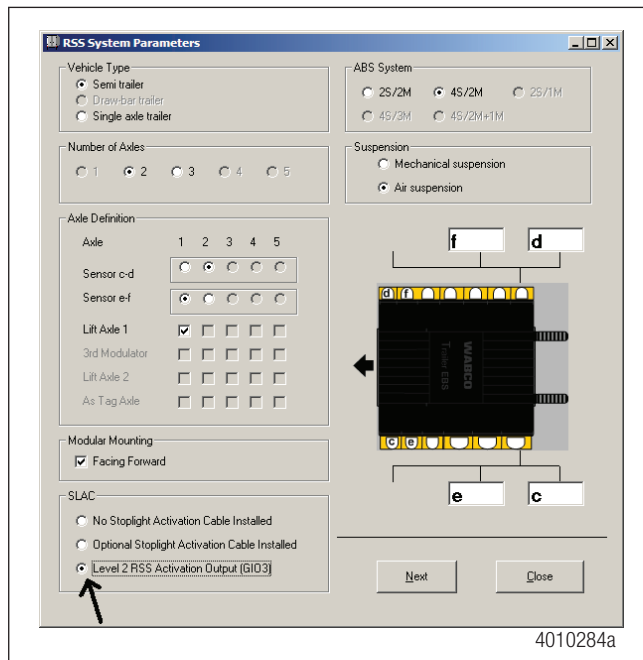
RSS System Parameters

Vehicle Type
Semi trailer
Draw-bar trailer
Single axle trailer

ABS System
2S/2M
4S/2M
2S/1M
4S/3M
4S/2M+1M

Number of Axles
1
2
3
4
5

Suspension
Mechanical suspension
Air suspension

Axle Definition
Axle 1 2 3 4 5
Sensor c-d
Sensor e-f
Lift Axle 1
3rd Modulator
Lift Axle 2
As Tag Axle

f
d

d f

WABCO
Trailer EBS

c e

e
c

Modular Mounting
Facing Forward

SLAC
No Stoplight Activation Cable Installed
Optional Stoplight Activation Cable Installed
Level 2 RSS Activation Output (GIO3)

Next
Close

4010284a